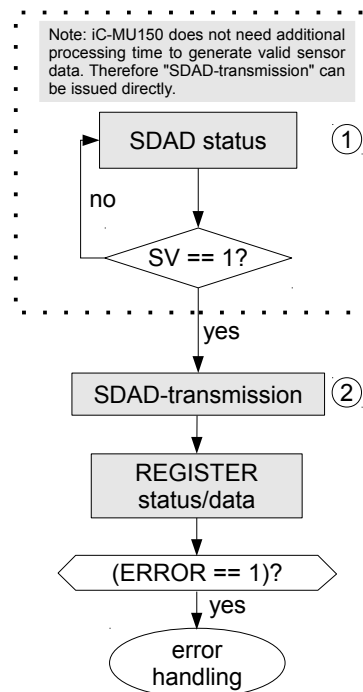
Note: iC-MU150 does not need additional processing time to generate valid sensor data. Therefore "SDAD-transmission" can be issued directly.

SDAD status

1

no

SV == 1?

yes

SDAD-transmission

2

REGISTER status/data

(ERROR == 1)?

yes

error handling